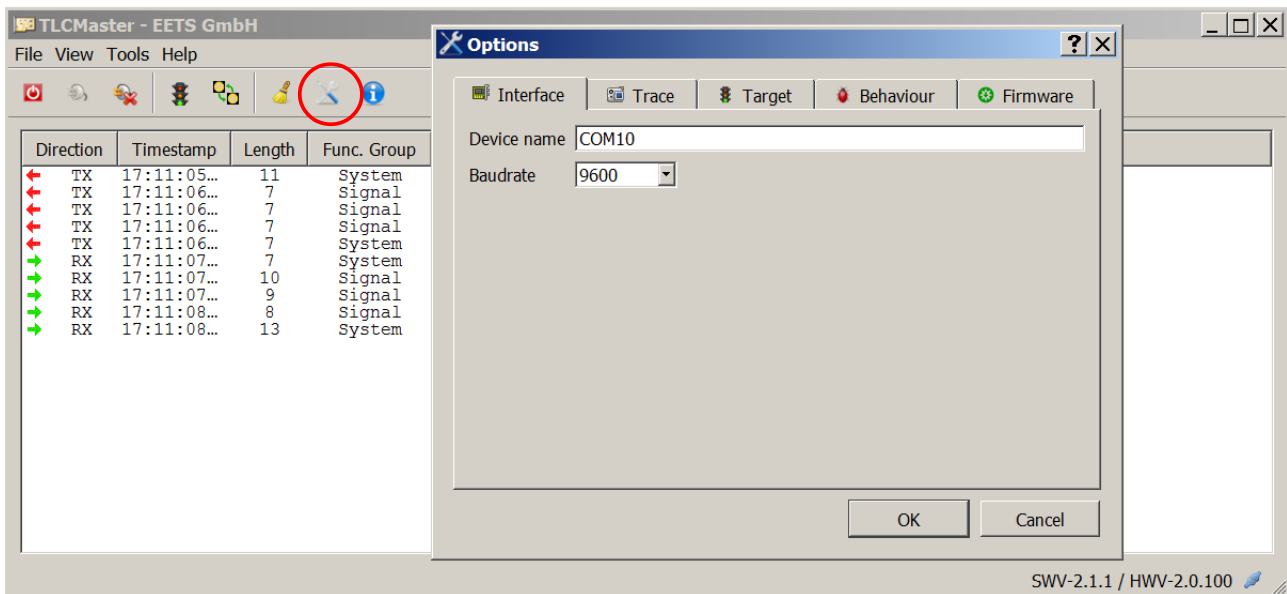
TLCMaster - EETS GmbH
File View Tools Help

| Direction | Timestamp | Length | Func. Group |
|---|---|---|---|
| TX | 17:11:05… | 11 | System |
| TX | 17:11:06… | 7 | Signal |
| TX | 17:11:06… | 7 | Signal |
| TX | 17:11:06… | 7 | Signal |
| TX | 17:11:06… | 7 | System |
| RX | 17:11:07… | 7 | System |
| RX | 17:11:07… | 10 | Signal |
| RX | 17:11:07… | 9 | Signal |
| RX | 17:11:08… | 8 | Signal |
| RX | 17:11:08… | 13 | System |

Options
?
Interface Trace Target Behaviour Firmware
Device name COM10
Baudrate 9600
OK Cancel

SWV-2.1.1 / HWV-2.0.100